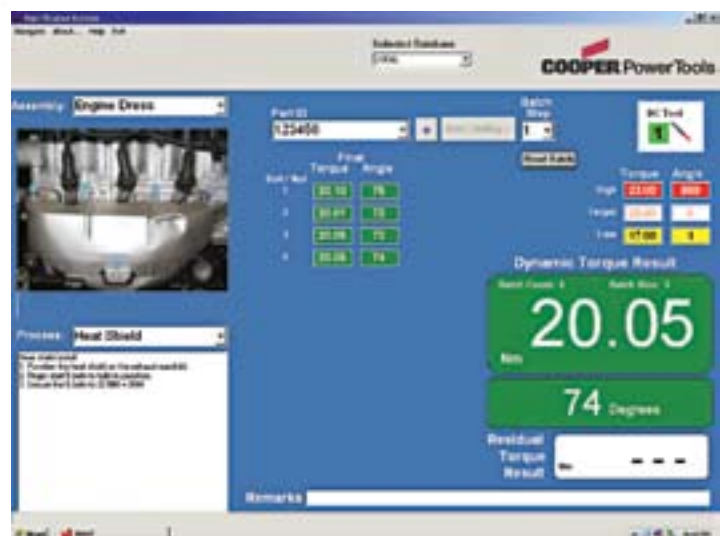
Navigate About... Help Exit

Selected Database

COOPER Power Tools

Assembly Engine Dress

Part ID
123456

Batch Step
1

Read Batch

Final
Bolt / Nut Torque Angle
1 20.10 76
2 20.07 72
3 20.09 72
4 20.05 74

Torque Angle
High 23.00 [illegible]
Target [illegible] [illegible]
Low 17.00 0

Dynamic Torque Result
Batch Count: 4 Batch Size: 4
20.05
Nm

74 Degrees

Residual Torque Result
Nm - - -

Process Heat Shield

Remarks

Start